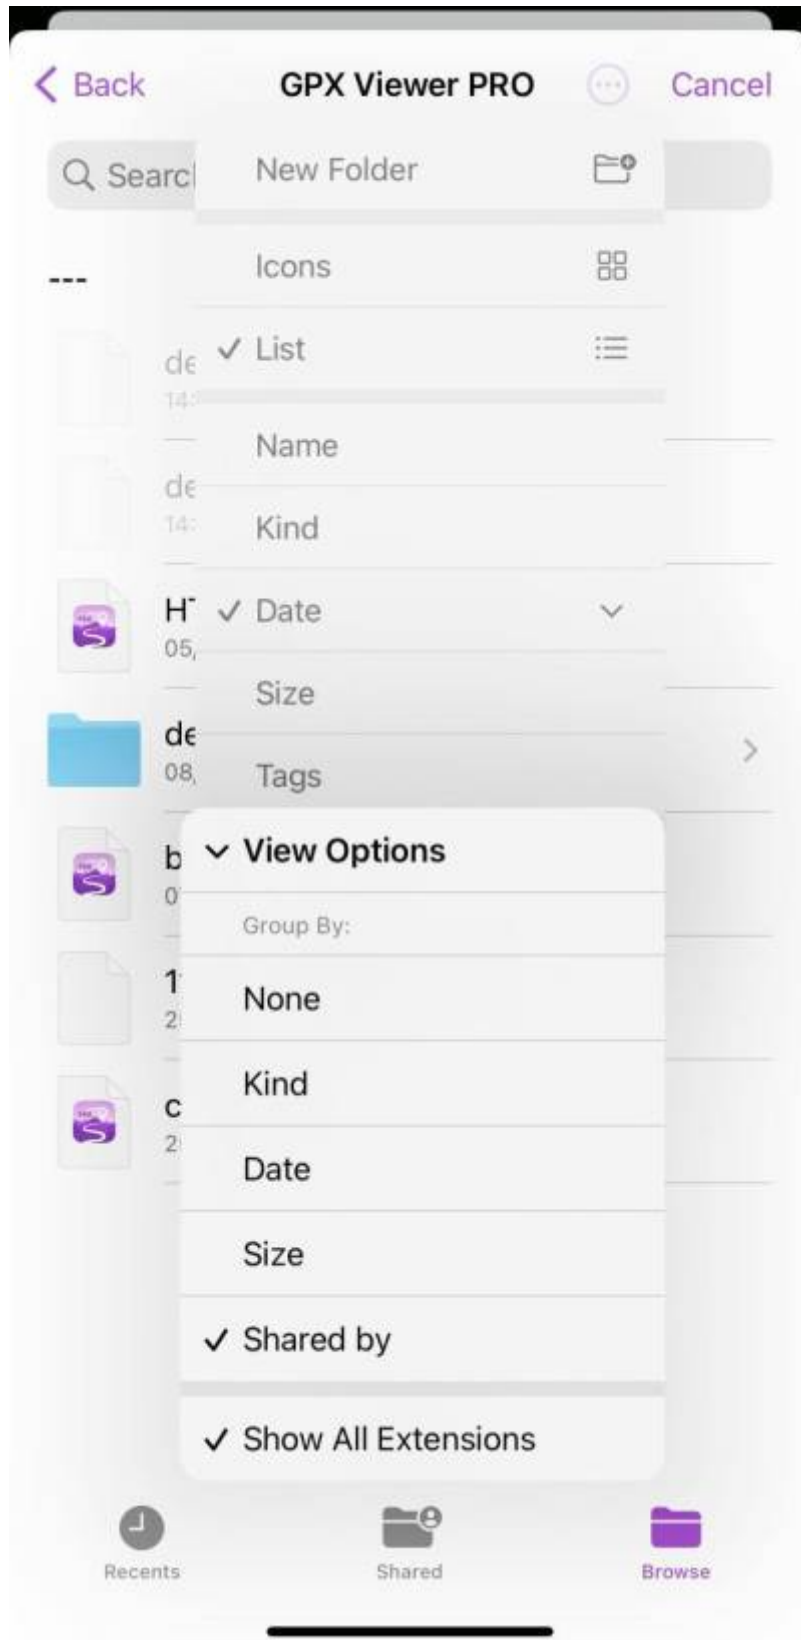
< Back GPX Viewer PRO Cancel

Searc

New Folder

---

Icons

de ✓ List
14:

Name
de
14: Kind

H ✓ Date
05,

Size

de
08, Tags

b ✓ View Options
0

Group By:

1 None
2

Kind
c
2 Date

Size

✓ Shared by

✓ Show All Extensions

Recents Shared Browse